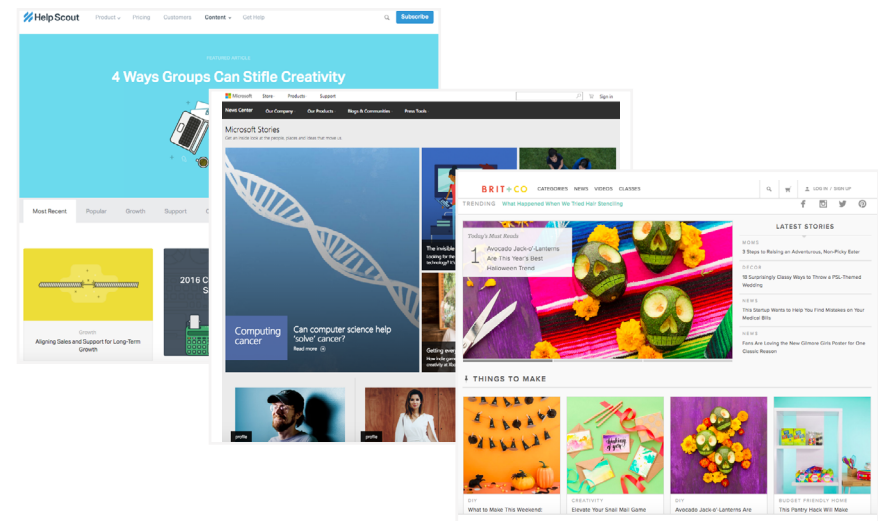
Help Scout Product Pricing Customers Content Get Help Subscribe

FEATURED ARTICLE

4 Ways Groups Can Stifle Creativity

Most Recent Popular Growth Support

Growth

Aligning Sales and Support for Long-Term Growth

2016 C S

Microsoft Store Products Support Sign in

News Center Our Company Our Products Blogs & Communities Press Tools

Microsoft Stories

Get an inside look at the people, places and ideas that move us

Computing cancer

Can computer science help 'solve' cancer?

Read more

The invisible Looking for the technology?

Getting eve How tech gam creativity at

profile

profile

BRIT+CO CATEGORIES NEWS VIDEOS CLASSES LOG IN / SIGN UP

TRENDING What Happened When We Tried Hair Blending

Today's Most Reads

1 Avocado Jack-o'-Lanterns Are This Year's Best Halloween Trend

LATEST STORIES

MOMS
3 Steps to Raising an Adventurous, Non-Picky Eater

DECOR
18 Surprisingly Classy Ways to Throw a PSL-Themed Wedding

NEWS
This Startup Wants to Help You Find Mistakes on Your Medical Bills

NEWS
Fans Are Loving the New Gilmore Girls Poster for One Classic Reason

THINGS TO MAKE

DIY
What to Make This Weekend

CREATIVITY
Elevate Your Snail Mail Game

DIY
Avocado Jack-o'-Lanterns Are

BUDGET FRIENDLY HOME
This Pantry Hack Will Make